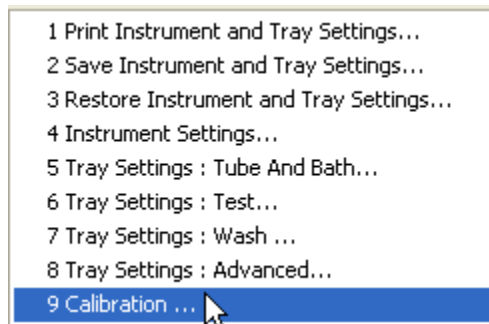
1 Print Instrument and Tray Settings...
2 Save Instrument and Tray Settings...
3 Restore Instrument and Tray Settings...
4 Instrument Settings...
5 Tray Settings : Tube And Bath...
6 Tray Settings : Test...
7 Tray Settings : Wash ...
8 Tray Settings : Advanced...
9 Calibration ...